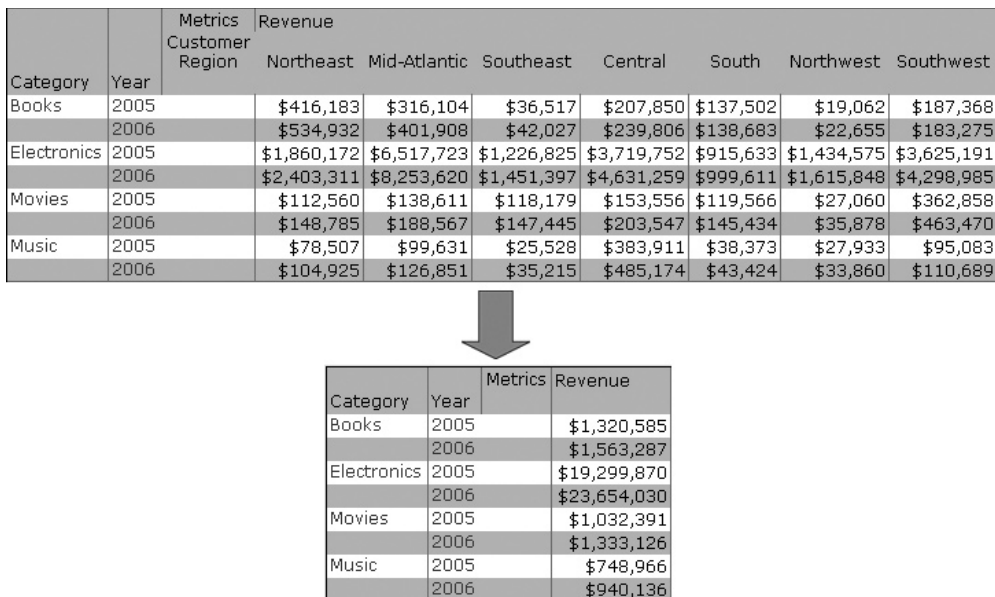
| Category | Year | Metrics / Customer Region | Revenue / Northeast | Mid-Atlantic | Southeast | Central | South | Northwest | Southwest |
|---|---|---|---|---|---|---|---|---|---|
| Books | 2005 | | \$416,183 | \$316,104 | \$36,517 | \$207,850 | \$137,502 | \$19,062 | \$187,368 |
| | 2006 | | \$534,932 | \$401,908 | \$42,027 | \$239,806 | \$138,683 | \$22,655 | \$183,275 |
| Electronics | 2005 | | \$1,860,172 | \$6,517,723 | \$1,226,825 | \$3,719,752 | \$915,633 | \$1,434,575 | \$3,625,191 |
| | 2006 | | \$2,403,311 | \$8,253,620 | \$1,451,397 | \$4,631,259 | \$999,611 | \$1,615,848 | \$4,298,985 |
| Movies | 2005 | | \$112,560 | \$138,611 | \$118,179 | \$153,556 | \$119,566 | \$27,060 | \$362,858 |
| | 2006 | | \$148,785 | \$188,567 | \$147,445 | \$203,547 | \$145,434 | \$35,878 | \$463,470 |
| Music | 2005 | | \$78,507 | \$99,631 | \$25,528 | \$383,911 | \$38,373 | \$27,933 | \$95,083 |
| | 2006 | | \$104,925 | \$126,851 | \$35,215 | \$485,174 | \$43,424 | \$33,860 | \$110,689 |

| Category | Year | Metrics | Revenue |
|---|---|---|---|
| Books | 2005 | | \$1,320,585 |
| | 2006 | | \$1,563,287 |
| Electronics | 2005 | | \$19,299,870 |
| | 2006 | | \$23,654,030 |
| Movies | 2005 | | \$1,032,391 |
| | 2006 | | \$1,333,126 |
| Music | 2005 | | \$748,966 |
| | 2006 | | \$940,136 |